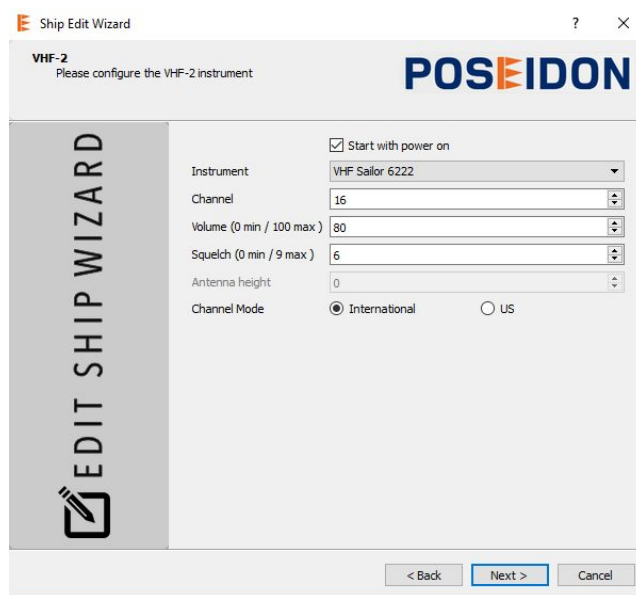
Ship Edit Wizard

?

X

VHF-2
Please configure the VHF-2 instrument

POSEIDON

EDIT SHIP WIZARD

Start with power on

Instrument	VHF Sailor 6222

Channel	16

Volume (0 min / 100 max )	80

Squelch (0 min / 9 max )	6

Antenna height	0

Channel Mode	International	US

< Back	Next >	Cancel